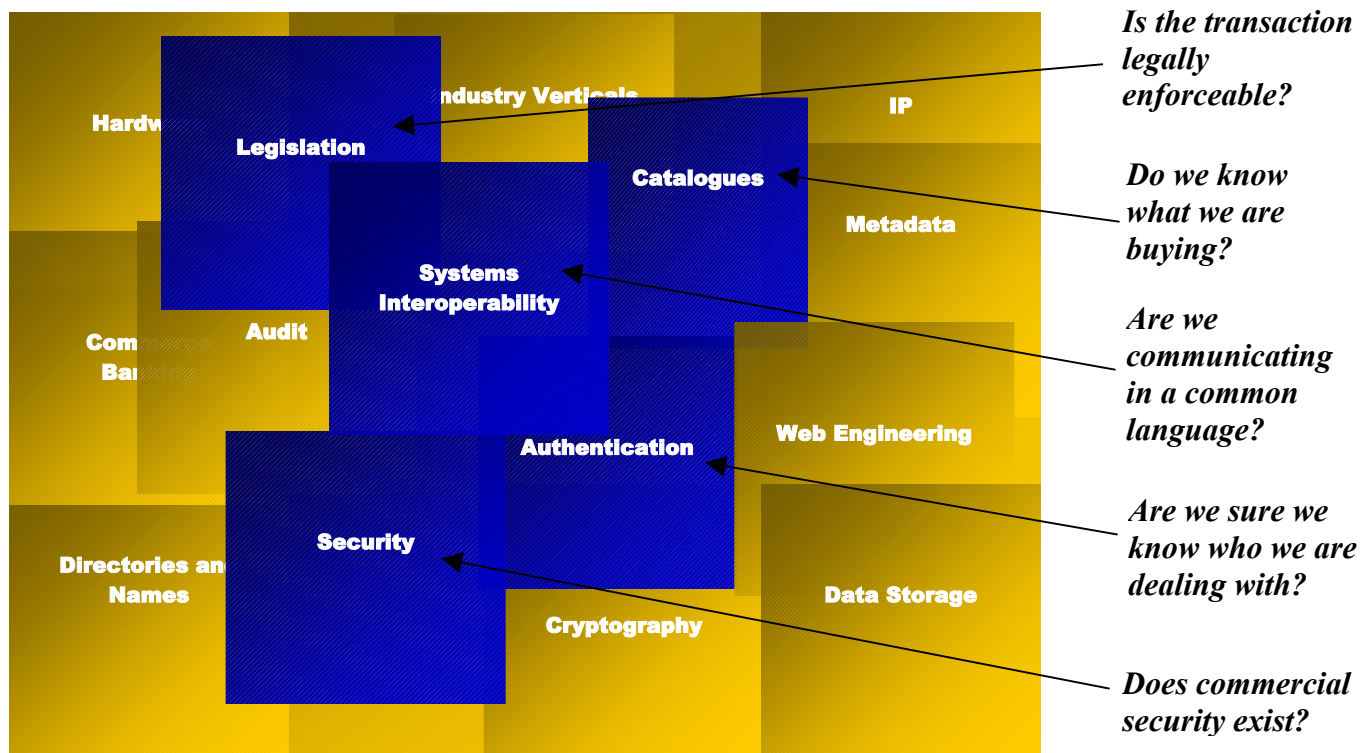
Hardw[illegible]

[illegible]ndustry Verticals

IP

Legislation

Catalogues

Metadata

Systems Interoperability

Audit

Comm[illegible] Ban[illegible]

Authentication

Web Engineering

Security

Directories an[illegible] Names

Cryptography

Data Storage

Is the transaction legally enforceable?

Do we know what we are buying?

Are we communicating in a common language?

Are we sure we know who we are dealing with?

Does commercial security exist?